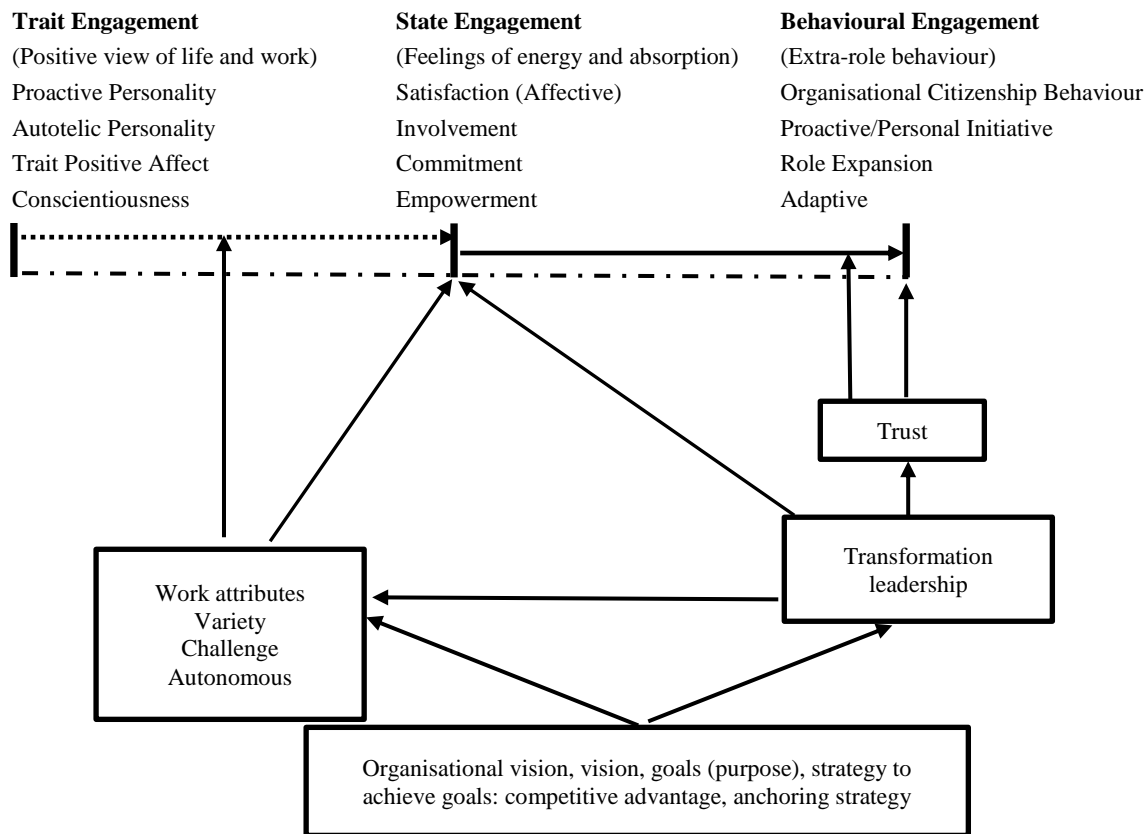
**Trait Engagement**
(Positive view of life and work)
Proactive Personality
Autotelic Personality
Trait Positive Affect
Conscientiousness

**State Engagement**
(Feelings of energy and absorption)
Satisfaction (Affective)
Involvement
Commitment
Empowerment

**Behavioural Engagement**
(Extra-role behaviour)
Organisational Citizenship Behaviour
Proactive/Personal Initiative
Role Expansion
Adaptive

Trust

Transformation leadership

Work attributes
Variety
Challenge
Autonomous

Organisational vision, vision, goals (purpose), strategy to achieve goals: competitive advantage, anchoring strategy